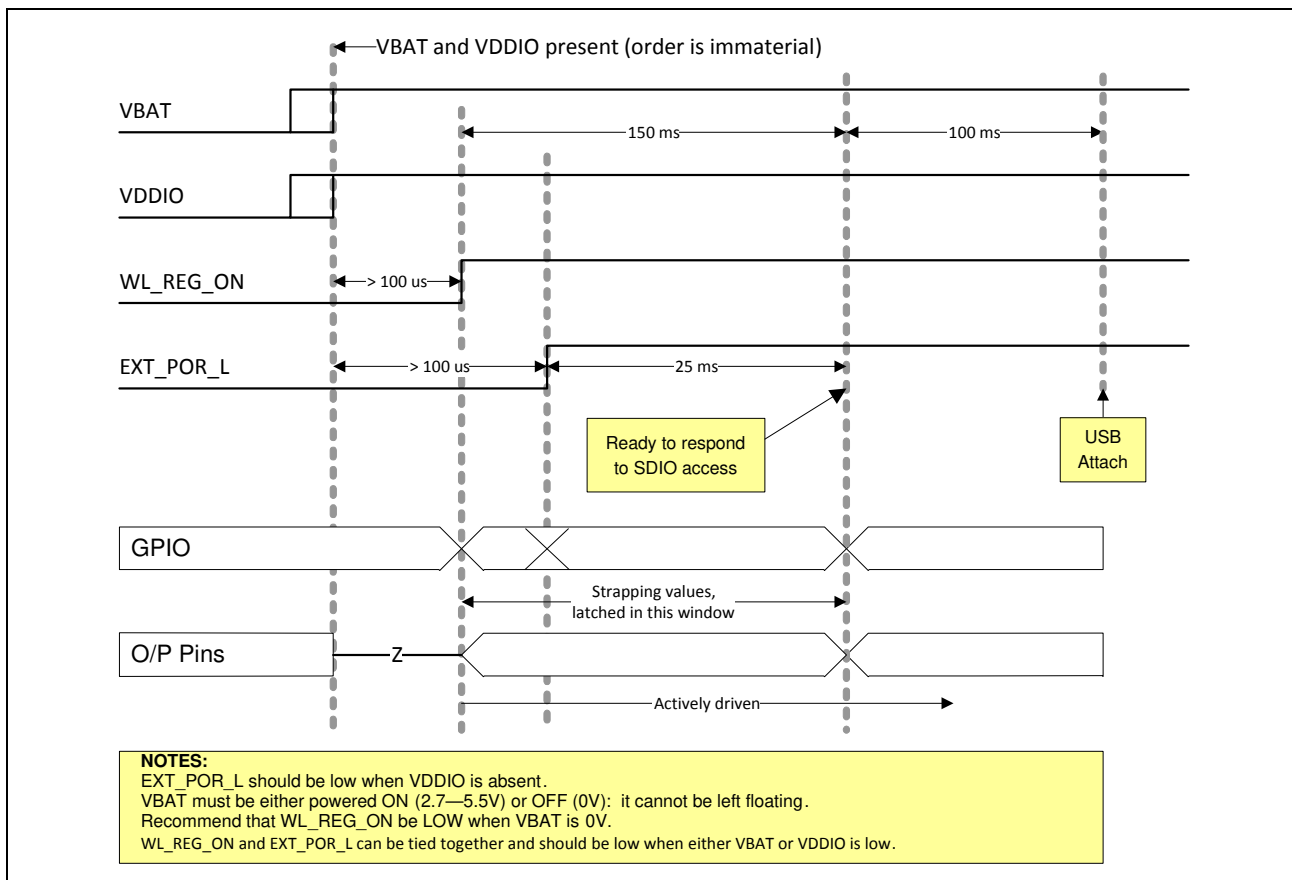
VBAT and VDDIO present (order is immaterial)

VBAT

150 ms

100 ms

VDDIO

WL_REG_ON

> 100 us

EXT_POR_L

> 100 us

25 ms

Ready to respond to SDIO access

USB Attach

GPIO

Strapping values, latched in this window

O/P Pins

Z

Actively driven

NOTES:
EXT_POR_L should be low when VDDIO is absent.
VBAT must be either powered ON (2.7—5.5V) or OFF (0V): it cannot be left floating.
Recommend that WL_REG_ON be LOW when VBAT is 0V.
WL_REG_ON and EXT_POR_L can be tied together and should be low when either VBAT or VDDIO is low.